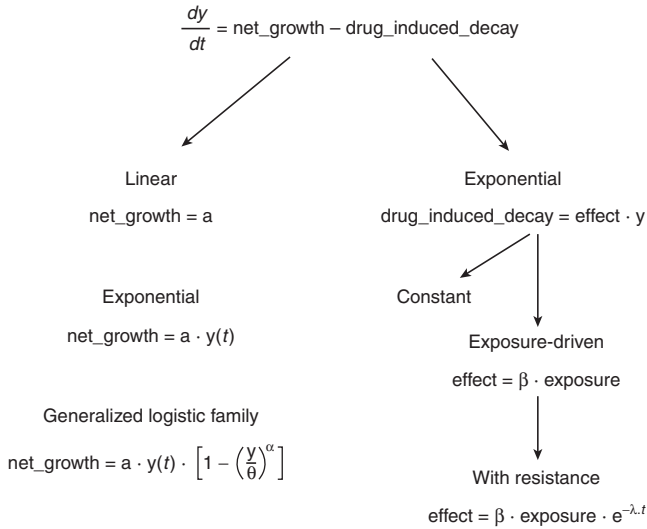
$\frac{dy}{dt}$ = net_growth – drug_induced_decay

Linear

net_growth = a

Exponential

net_growth = a · y($t$)

Generalized logistic family

net_growth = a · y($t$) · $\left[1 - \left(\frac{y}{\theta}\right)^{\alpha}\right]$

Exponential

drug_induced_decay = effect · y

Constant

Exposure-driven

effect = $\beta$ · exposure

With resistance

effect = $\beta$ · exposure · $e^{-\lambda . t}$